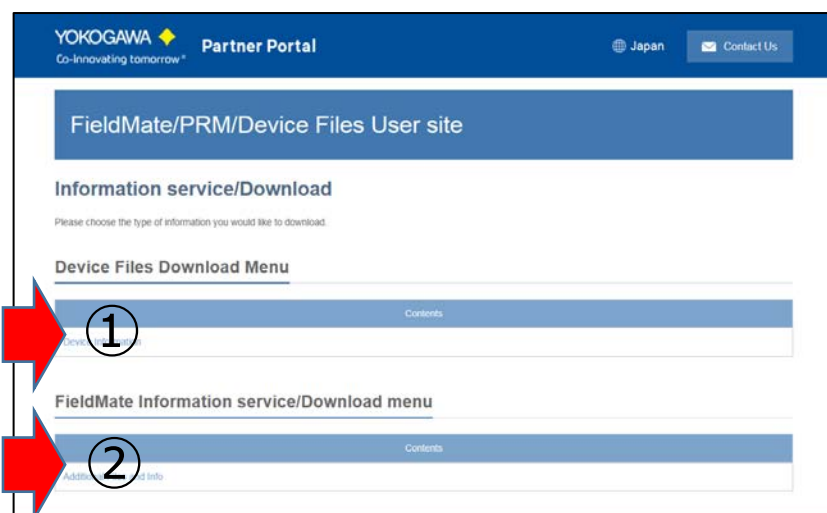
YOKOGAWA
Co-innovating tomorrow®

Partner Portal

Japan

Contact Us

FieldMate/PRM/Device Files User site

Information service/Download

Please choose the type of information you would like to download.

Device Files Download Menu

Contents

①

Device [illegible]

FieldMate Information service/Download menu

Contents

②

Additi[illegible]d Info